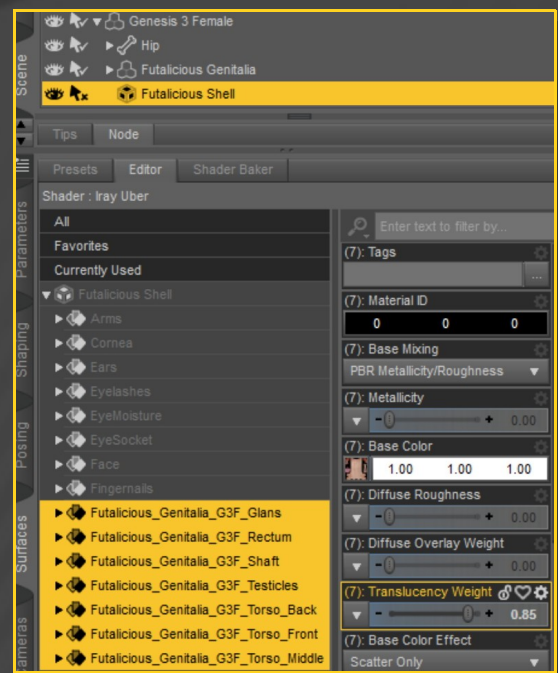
Scene

Genesis 3 Female
Hip
Futalicious Genitalia
Futalicious Shell

Tips | Node

Presets | Editor | Shader Baker

Shader : Iray Uber

All
Favorites
Currently Used
Futalicious Shell
Arms
Cornea
Ears
Eyelashes
EyeMoisture
EyeSocket
Face
Fingernails
Futalicious_Genitalia_G3F_Glans
Futalicious_Genitalia_G3F_Rectum
Futalicious_Genitalia_G3F_Shaft
Futalicious_Genitalia_G3F_Testicles
Futalicious_Genitalia_G3F_Torso_Back
Futalicious_Genitalia_G3F_Torso_Front
Futalicious_Genitalia_G3F_Torso_Middle

Enter text to filter by...
(7): Tags
...
(7): Material ID
0 0 0
(7): Base Mixing
PBR Metallicity/Roughness
(7): Metallicity
- + 0.00
(7): Base Color
1.00 1.00 1.00
(7): Diffuse Roughness
- + 0.00
(7): Diffuse Overlay Weight
- + 0.00
(7): Translucency Weight
- + 0.85
(7): Base Color Effect
Scatter Only

Parameters
Shaping
Posing
Surfaces
ameras